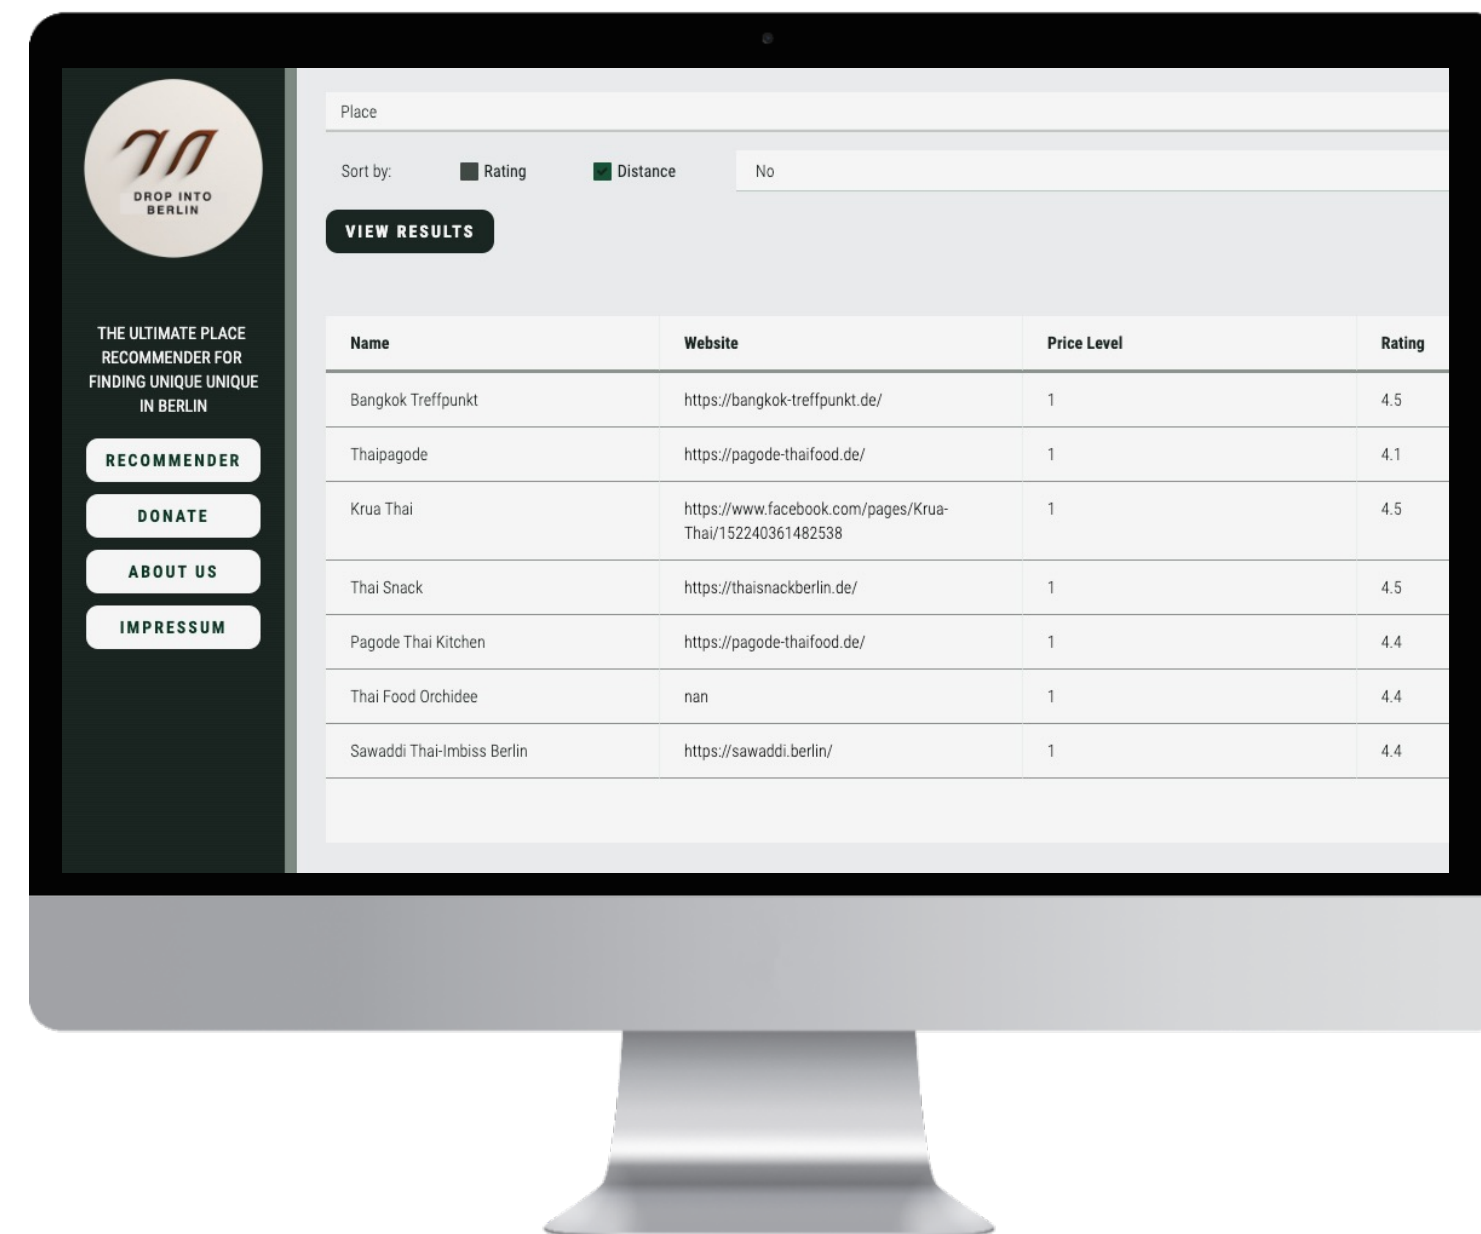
DROP INTO BERLIN

THE ULTIMATE PLACE RECOMMENDER FOR FINDING UNIQUE UNIQUE IN BERLIN

RECOMMENDER

DONATE

ABOUT US

IMPRESSUM

Place

Sort by: Rating Distance No

VIEW RESULTS

| Name | Website | Price Level | Rating |
|---|---|---|---|
| Bangkok Treffpunkt | https://bangkok-treffpunkt.de/ | 1 | 4.5 |
| Thaipagode | https://pagode-thaifood.de/ | 1 | 4.1 |
| Krua Thai | https://www.facebook.com/pages/Krua-Thai/152240361482538 | 1 | 4.5 |
| Thai Snack | https://thaisnackberlin.de/ | 1 | 4.5 |
| Pagode Thai Kitchen | https://pagode-thaifood.de/ | 1 | 4.4 |
| Thai Food Orchidee | nan | 1 | 4.4 |
| Sawaddi Thai-Imbiss Berlin | https://sawaddi.berlin/ | 1 | 4.4 |